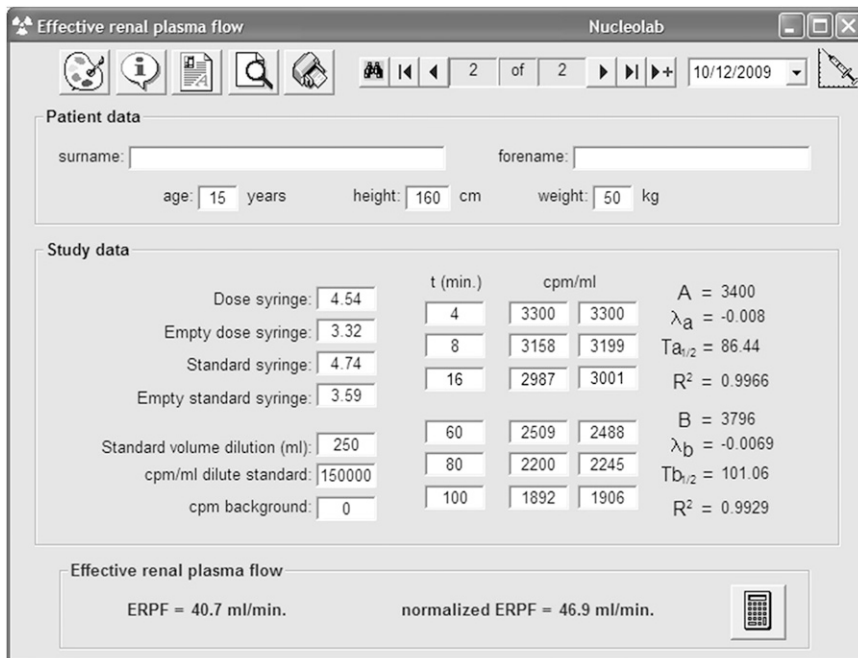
Effective renal plasma flow

Nucleolab

2 of 2

10/12/2009

Patient data

surname:

forename:

age: 15 years

height: 160 cm

weight: 50 kg

Study data

Dose syringe: 4.54

Empty dose syringe: 3.32

Standard syringe: 4.74

Empty standard syringe: 3.59

Standard volume dilution (ml): 250

cpm/ml dilute standard: 150000

cpm background: 0

| t (min.) | cpm/ml | |
|---|---|---|
| 4 | 3300 | 3300 |
| 8 | 3158 | 3199 |
| 16 | 2987 | 3001 |
| 60 | 2509 | 2488 |
| 80 | 2200 | 2245 |
| 100 | 1892 | 1906 |

A = 3400
$\lambda_a$ = -0.008
$Ta_{1/2}$ = 86.44
$R^2$ = 0.9966

B = 3796
$\lambda_b$ = -0.0069
$Tb_{1/2}$ = 101.06
$R^2$ = 0.9929

Effective renal plasma flow

ERPF = 40.7 ml/min.

normalized ERPF = 46.9 ml/min.